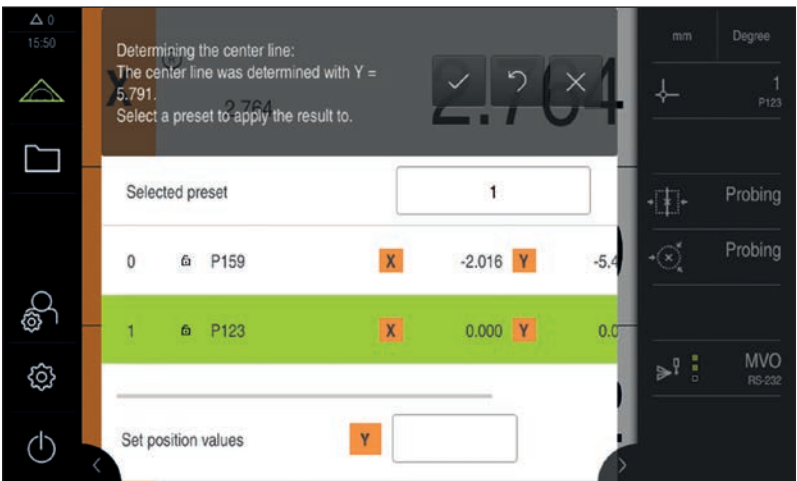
0
15:50

Determining the center line:
The center line was determined with Y = 5.791.
Select a preset to apply the result to.

X
2.764
2.704

mm
Degree
1
P123

Selected preset
1

| 0 | P159 | X | -2.016 | Y | -5.4 |
|---|---|---|---|---|---|
| 1 | P123 | X | 0.000 | Y | 0.0 |

Probing
Probing

MVO
RS-232

Set position values
Y